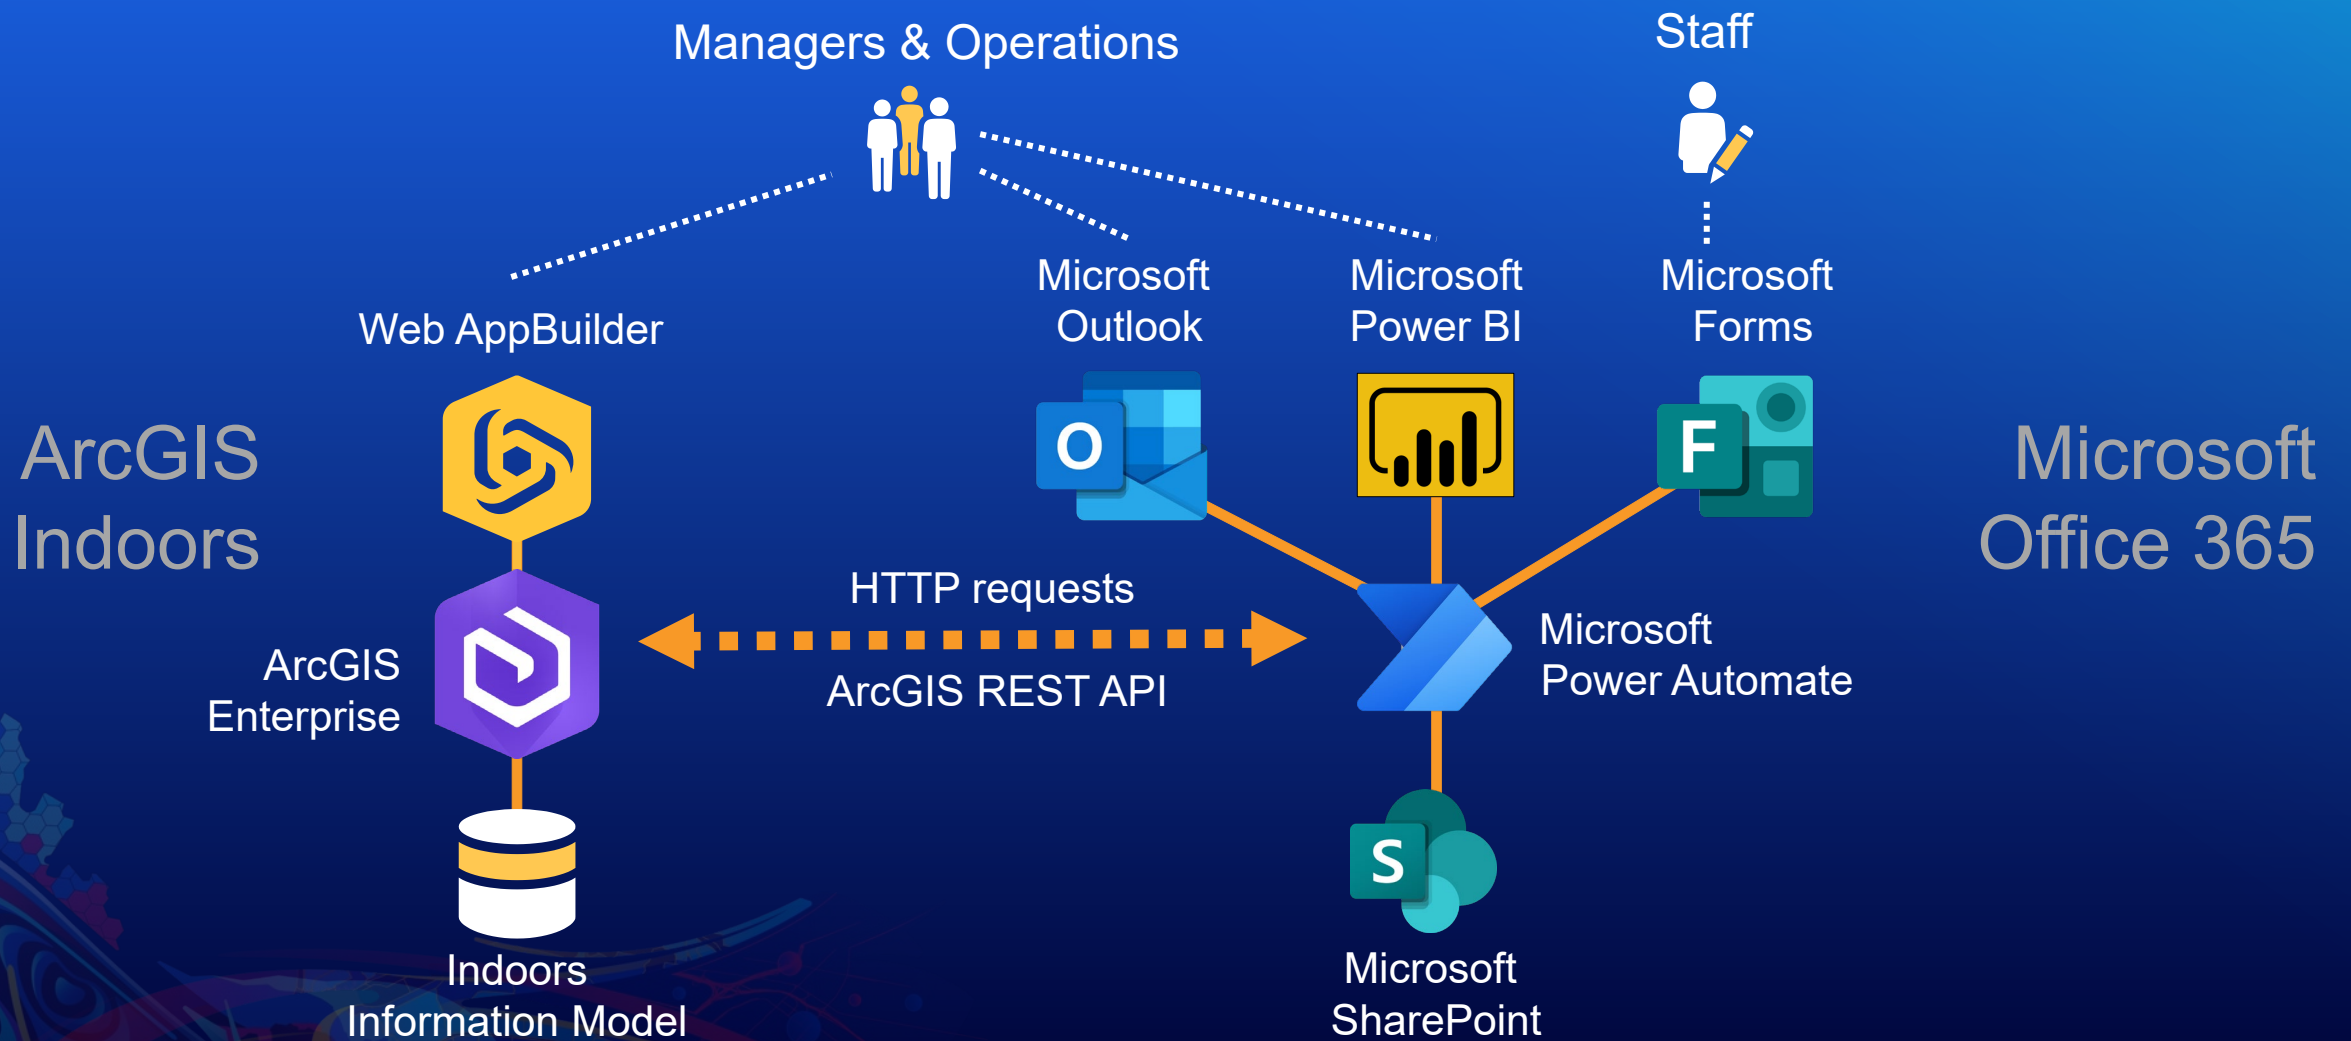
Managers & Operations

Staff

Web AppBuilder

Microsoft Outlook

Microsoft Power BI

Microsoft Forms

ArcGIS Indoors

Microsoft Office 365

O

F

HTTP requests

ArcGIS Enterprise

ArcGIS REST API

Microsoft Power Automate

S

Indoors Information Model

Microsoft SharePoint